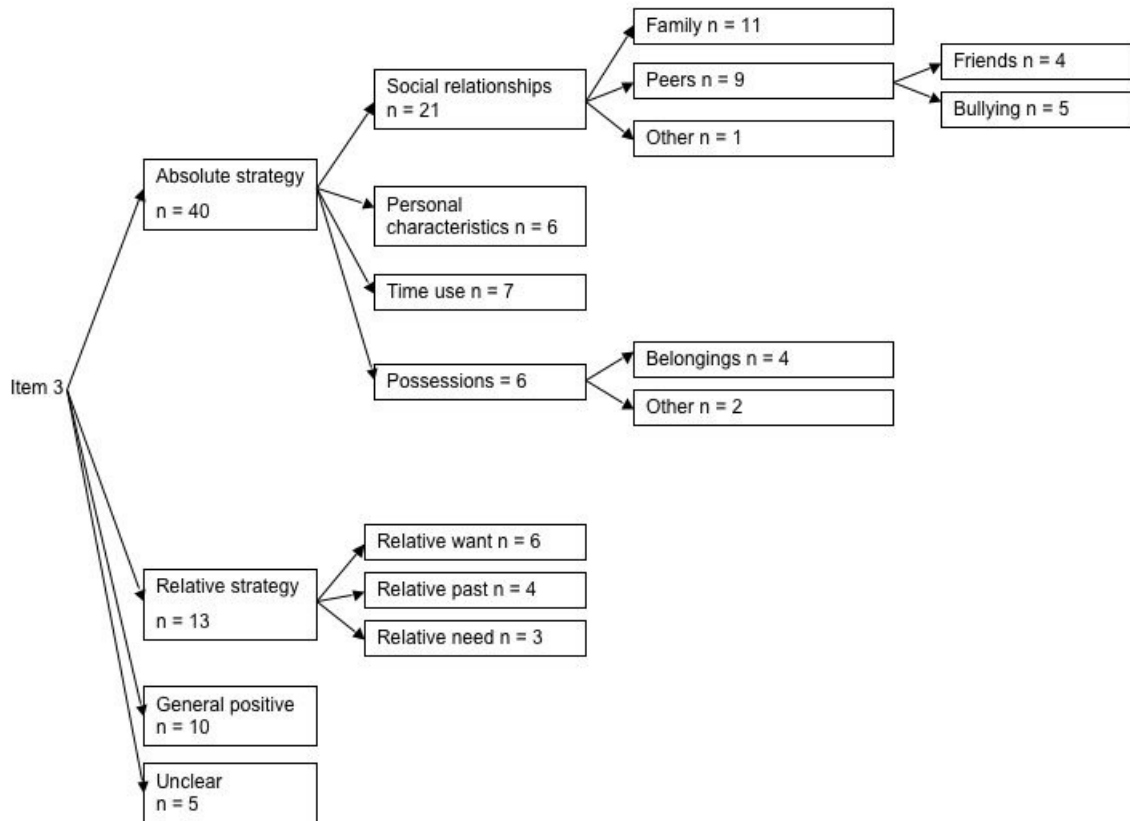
Item 3

Absolute strategy
n = 40

Social relationships
n = 21

Family n = 11

Peers n = 9

Friends n = 4

Bullying n = 5

Other n = 1

Personal characteristics n = 6

Time use n = 7

Possessions = 6

Belongings n = 4

Other n = 2

Relative strategy
n = 13

Relative want n = 6

Relative past n = 4

Relative need n = 3

General positive
n = 10

Unclear
n = 5